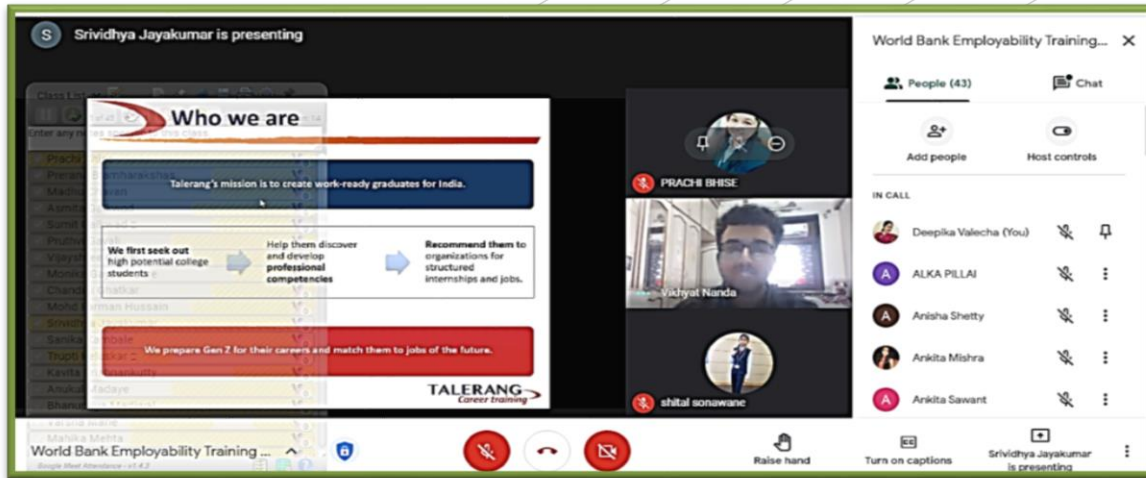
S Srividhya Jayakumar is presenting

Class List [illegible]

Who we are

Talerang's mission is to create work-ready graduates for India.

We first seek out high potential college students

Help them discover and develop professional competencies

Recommend them to organizations for structured internships and jobs.

We prepare Gen Z for their careers and match them to jobs of the future.

TALERANG Career training

Prachi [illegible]
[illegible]
Madhu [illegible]
Asmita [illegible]
Sumit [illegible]
Pruthvi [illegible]
Vijay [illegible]
Monika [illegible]
Chand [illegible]
Mohd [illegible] Hussain
Srividhya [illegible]
Sanika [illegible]
Trupti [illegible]
Kavita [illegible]
Anukul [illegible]
Bhanu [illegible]
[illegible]
Mahika Mehta

PRACHI BHISE

Vidhyut Nanda

shital sonawane

World Bank Employability Training...

People (43)

Chat

Add people

Host controls

IN CALL

Deepika Valecha (You)

ALKA PILLAI

Anisha Shetty

Ankita Mishra

Ankita Sawant

World Bank Employability Training ...

Google Meet Attendance - v1.4.2

Raise hand

Turn on captions

Srividhya Jayakumar is presenting